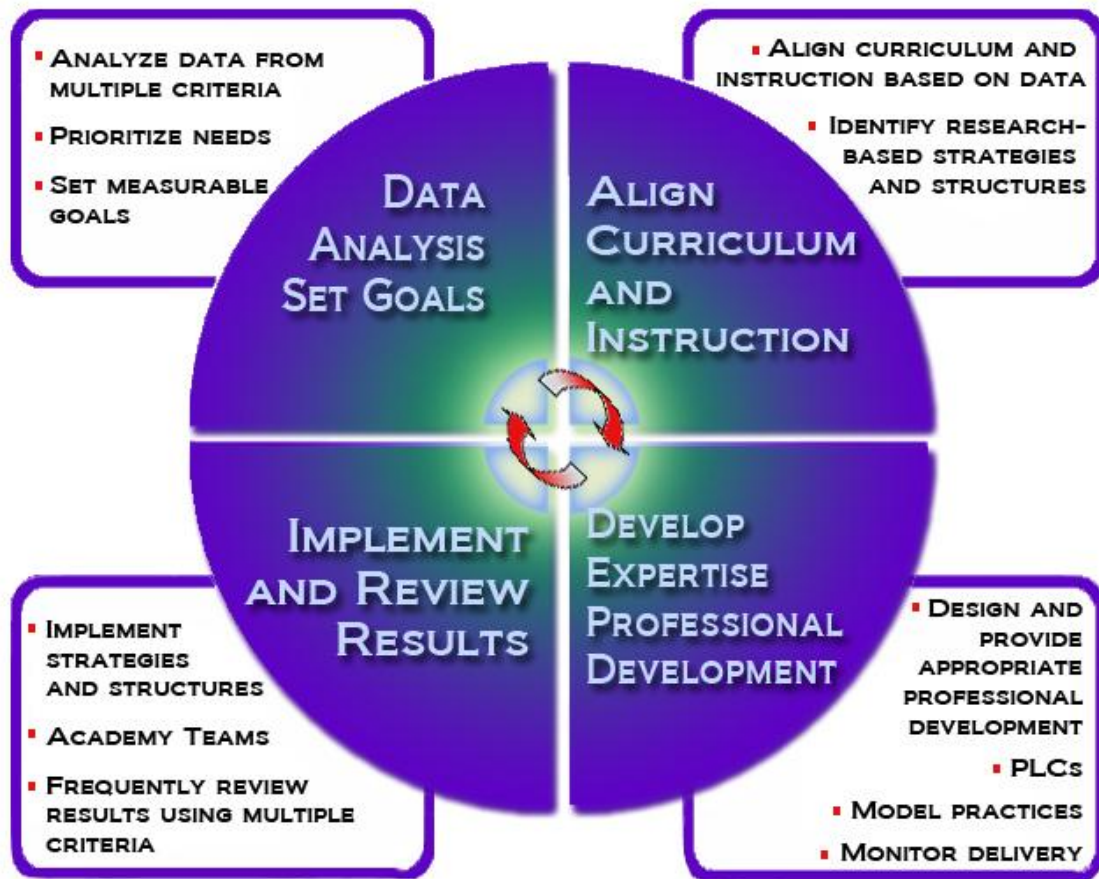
▪ Analyze data from multiple criteria
▪ Prioritize needs
▪ Set measurable goals

▪ Align curriculum and instruction based on data
▪ Identify research-based strategies and structures

Data Analysis Set Goals

Align Curriculum and Instruction

Implement and Review Results

Develop Expertise Professional Development

▪ Implement strategies and structures
▪ Academy Teams
▪ Frequently review results using multiple criteria

▪ Design and provide appropriate professional development
▪ PLCs
▪ Model practices
▪ Monitor delivery